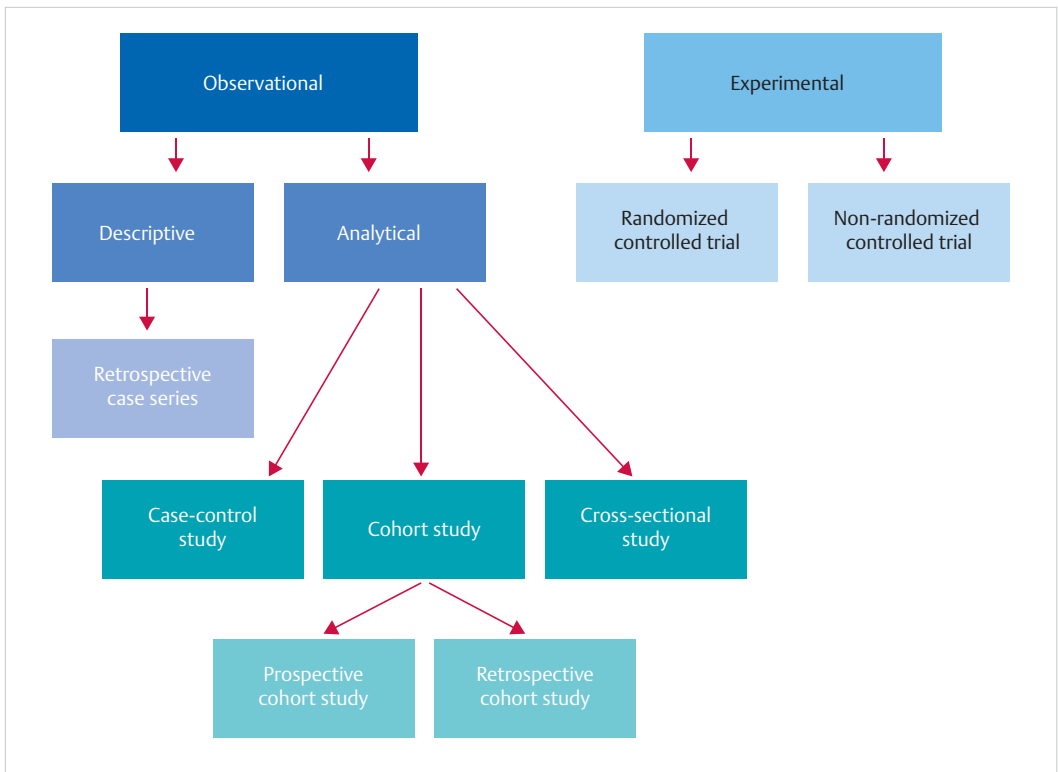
Observational

Experimental

Descriptive

Analytical

Randomized controlled trial

Non-randomized controlled trial

Retrospective case series

Case-control study

Cohort study

Cross-sectional study

Prospective cohort study

Retrospective cohort study